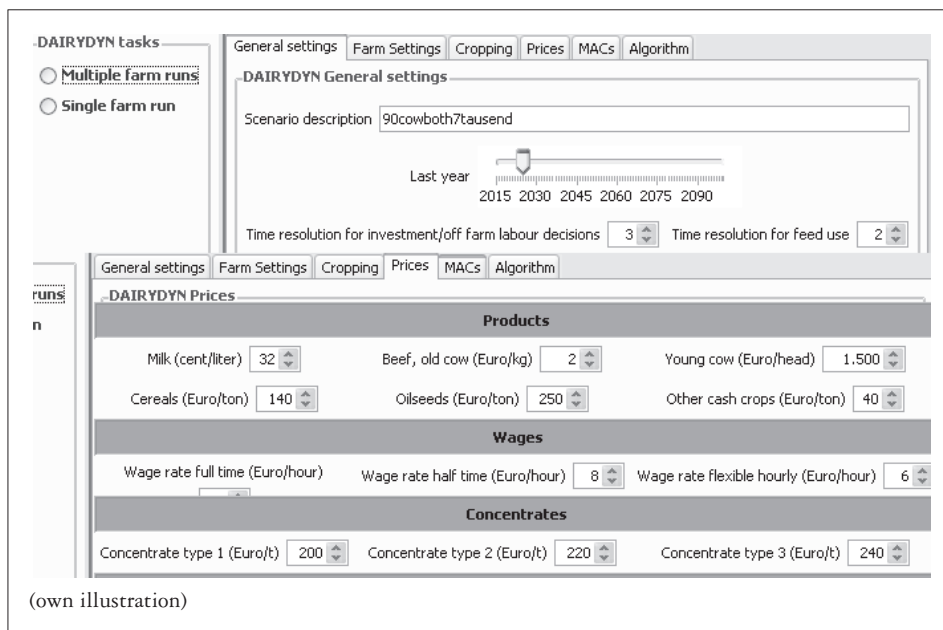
DAIRYDYN tasks

Multiple farm runs

Single farm run

General settings | Farm Settings | Cropping | Prices | MACs | Algorithm

DAIRYDYN General settings

Scenario description 90cowboth7tausend

Last year

2015 2030 2045 2060 2075 2090

Time resolution for investment/off farm labour decisions 3

Time resolution for feed use 2

runs

n

General settings | Farm Settings | Cropping | Prices | MACs | Algorithm

DAIRYDYN Prices

Products

Milk (cent/liter) 32

Beef, old cow (Euro/kg) 2

Young cow (Euro/head) 1.500

Cereals (Euro/ton) 140

Oilseeds (Euro/ton) 250

Other cash crops (Euro/ton) 40

Wages

Wage rate full time (Euro/hour)

Wage rate half time (Euro/hour) 8

Wage rate flexible hourly (Euro/hour) 6

Concentrates

Concentrate type 1 (Euro/t) 200

Concentrate type 2 (Euro/t) 220

Concentrate type 3 (Euro/t) 240

(own illustration)